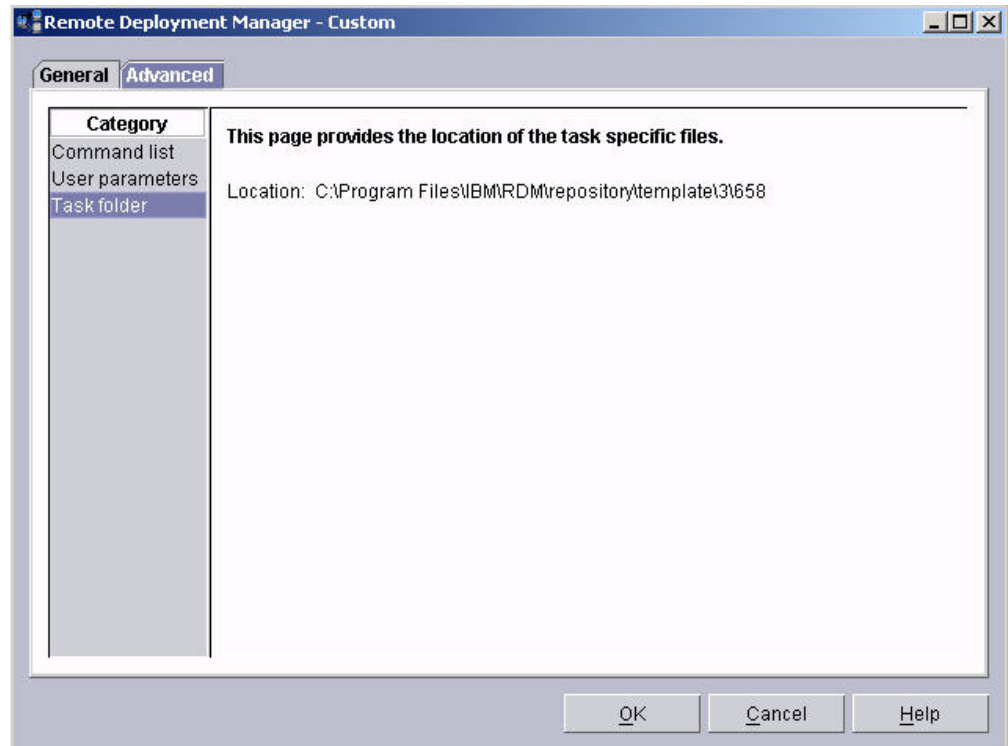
Remote Deployment Manager - Custom

General Advanced

Category
Command list
User parameters
Task folder

This page provides the location of the task specific files.

Location: C:\Program Files\IBM\RDM\repository\template\3\658

OK Cancel Help